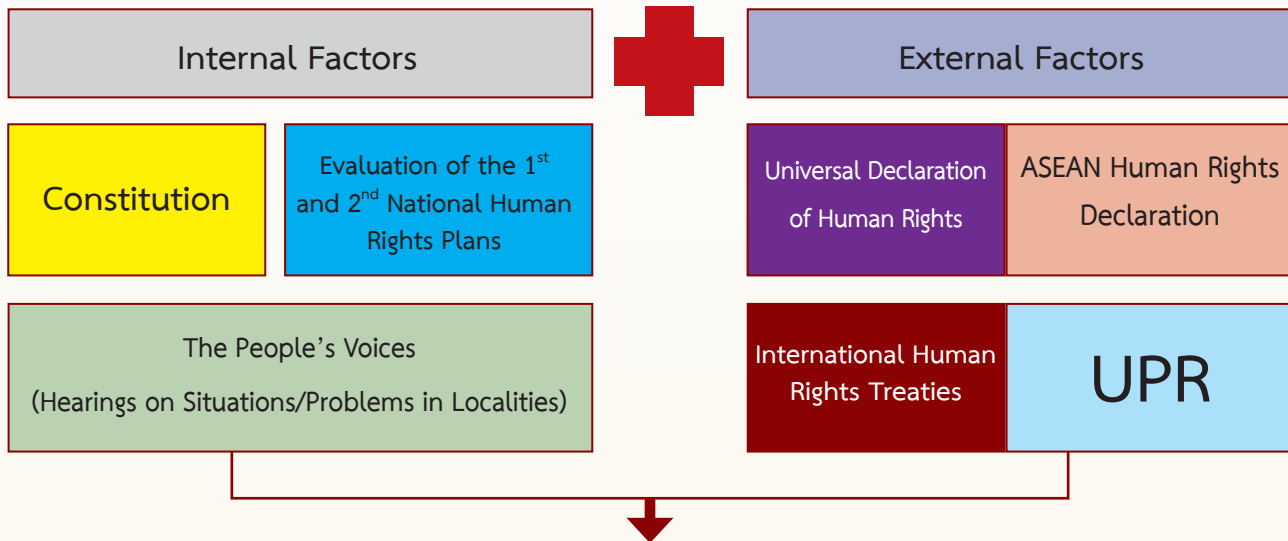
Internal Factors

External Factors

Constitution

Evaluation of the 1$^{st}$ and 2$^{nd}$ National Human Rights Plans

Universal Declaration of Human Rights

ASEAN Human Rights Declaration

The People’s Voices
(Hearings on Situations/Problems in Localities)

International Human Rights Treaties

UPR